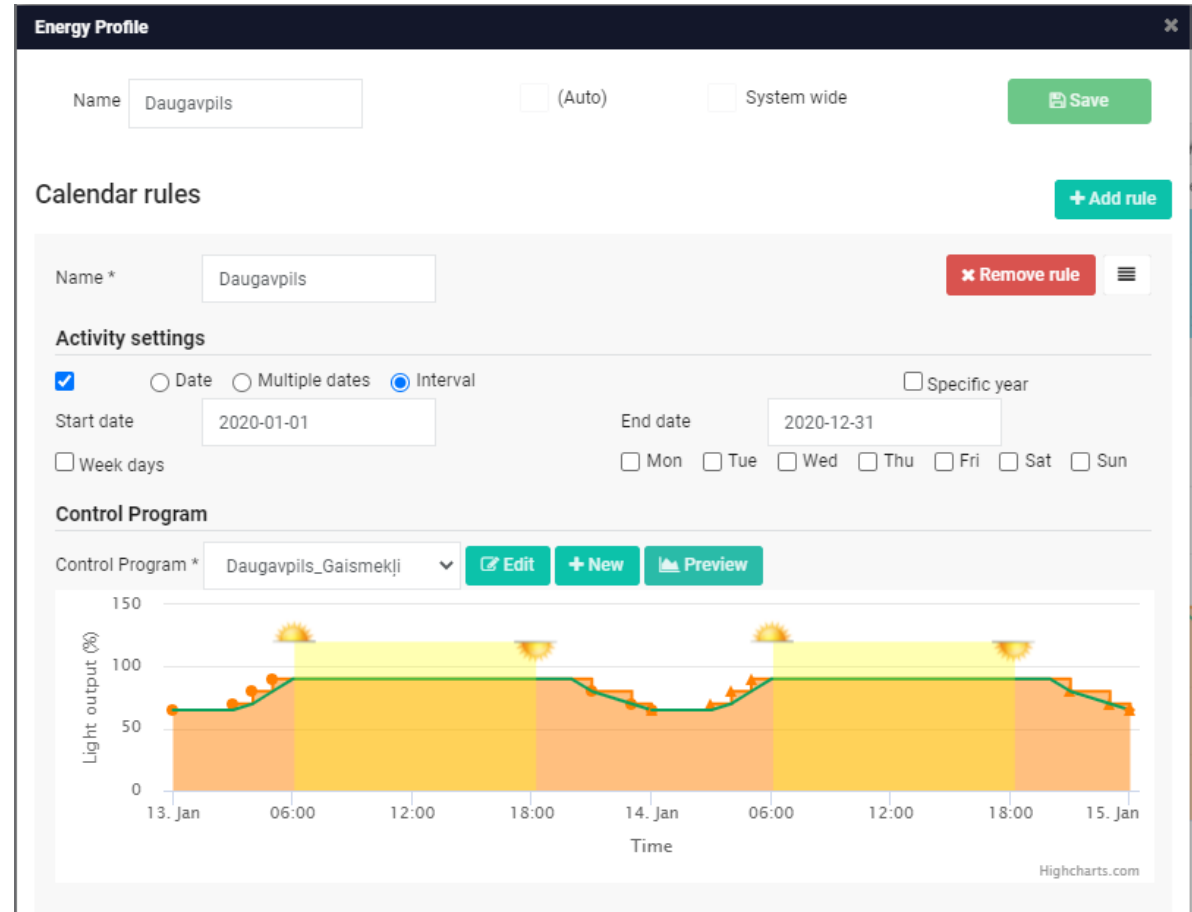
Energy Profile

×

Name Daugavpils

(Auto)

System wide

Save

Calendar rules

+ Add rule

Name * Daugavpils

✖ Remove rule

Activity settings

Date Multiple dates Interval

Specific year

Start date 2020-01-01

End date 2020-12-31

Week days

Mon Tue Wed Thu Fri Sat Sun

Control Program

Control Program * Daugavpils_Gaismekļi

Edit

+ New

Preview

150
100
50
0

Light output (%)

13. Jan 06:00 12:00 18:00 14. Jan 06:00 12:00 18:00 15. Jan

Time

Highcharts.com